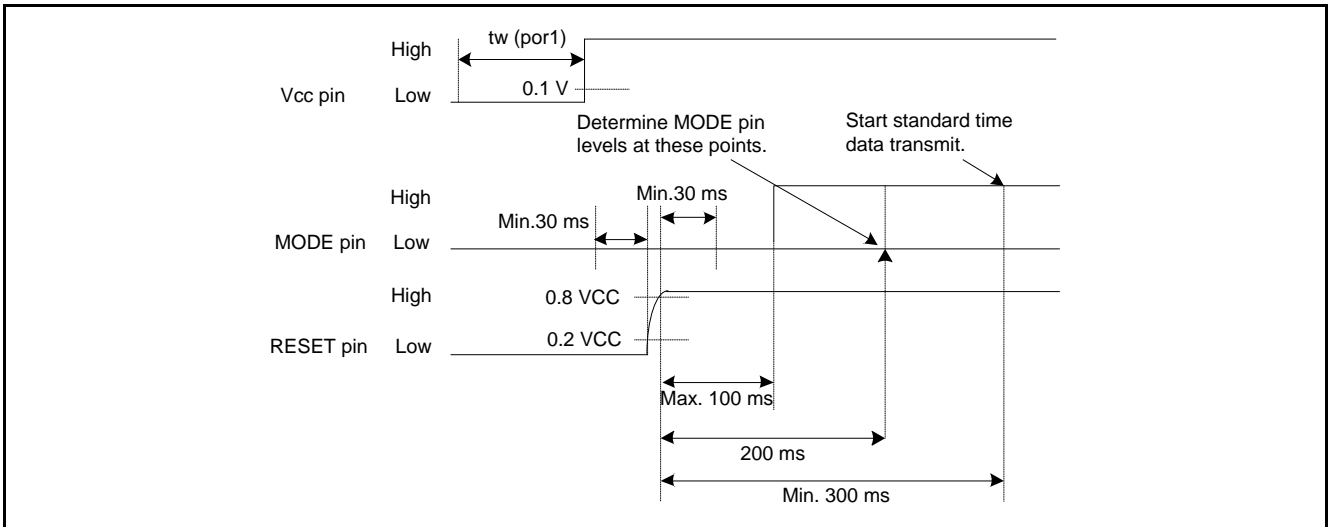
High
tw (por1)
Vcc pin Low
0.1 V

Determine MODE pin levels at these points.

Start standard time data transmit.

High
Min.30 ms
Min.30 ms
MODE pin Low

High
0.8 VCC
RESET pin Low
0.2 VCC

Max. 100 ms
200 ms
Min. 300 ms